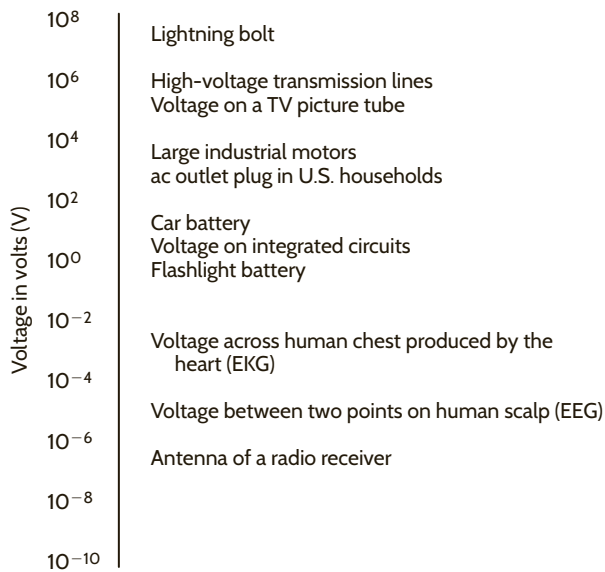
$10^8$
$10^6$
$10^4$
$10^2$
$10^0$
$10^{-2}$
$10^{-4}$
$10^{-6}$
$10^{-8}$
$10^{-10}$

Voltage in volts (V)

Lightning bolt

High-voltage transmission lines
Voltage on a TV picture tube

Large industrial motors
ac outlet plug in U.S. households

Car battery
Voltage on integrated circuits
Flashlight battery

Voltage across human chest produced by the heart (EKG)

Voltage between two points on human scalp (EEG)

Antenna of a radio receiver